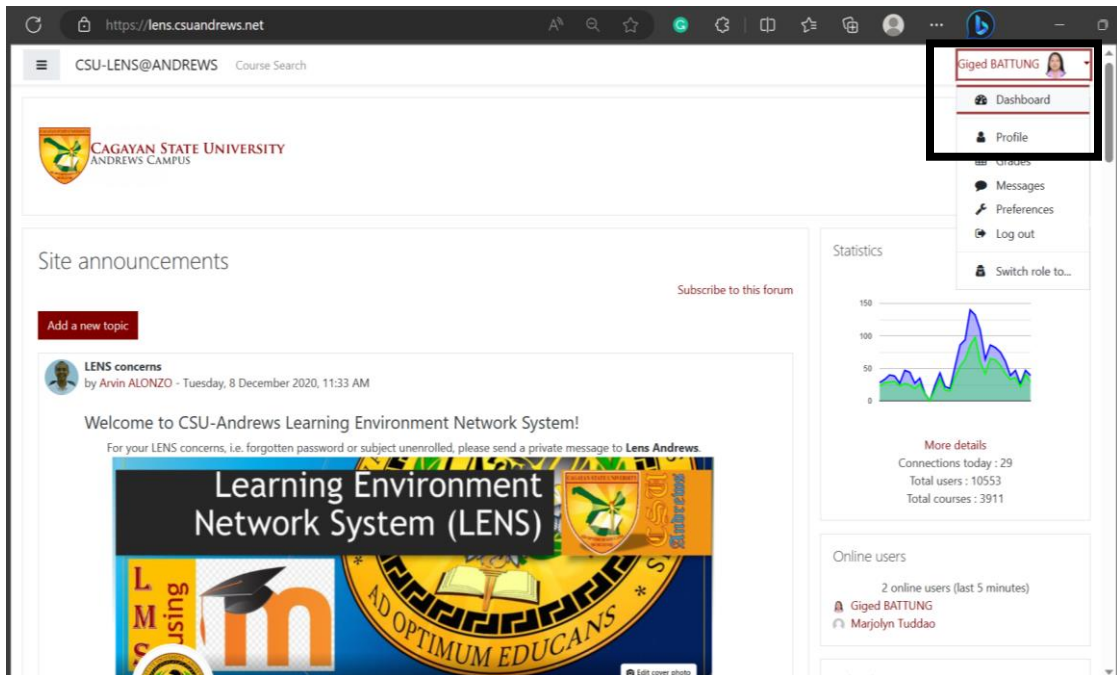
https://lens.csuandrews.net

CSU-LENS@ANDREWS Course Search

Giged BATTUNG

Dashboard

Profile

Grades

Messages

Preferences

Log out

Switch role to...

CAGAYAN STATE UNIVERSITY
ANDREWS CAMPUS

Site announcements

Subscribe to this forum

Add a new topic

LENS concerns
by Arvin ALONZO - Tuesday, 8 December 2020, 11:33 AM

Welcome to CSU-Andrews Learning Environment Network System!

For your LENS concerns, i.e. forgotten password or subject unenrolled, please send a private message to **Lens Andrews**.

Learning Environment Network System (LENS)

CAGAYAN STATE UNIVERSITY

CSU Andrews

AD OPTIMUM EDUCANS

LMS

Edit cover photo

Statistics

150

100

50

0

More details

Connections today : 29

Total users : 10553

Total courses : 3911

Online users

2 online users (last 5 minutes)

Giged BATTUNG

Marjolyn Tuddao